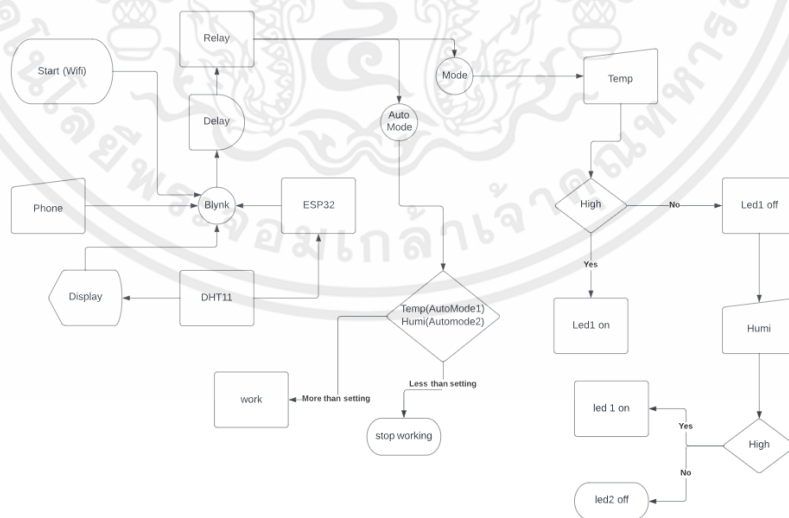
Relay

Start (Wifi)

Mode

Temp

Auto Mode

Delay

Phone

Blynk

ESP32

High

No

Led1 off

Yes

Display

DHT11

Temp(AutoMode1)
Humi(Automode2)

Led1 on

Humi

work

More than setting

Less than setting

stop working

led 1 on

Yes

High

No

led2 off